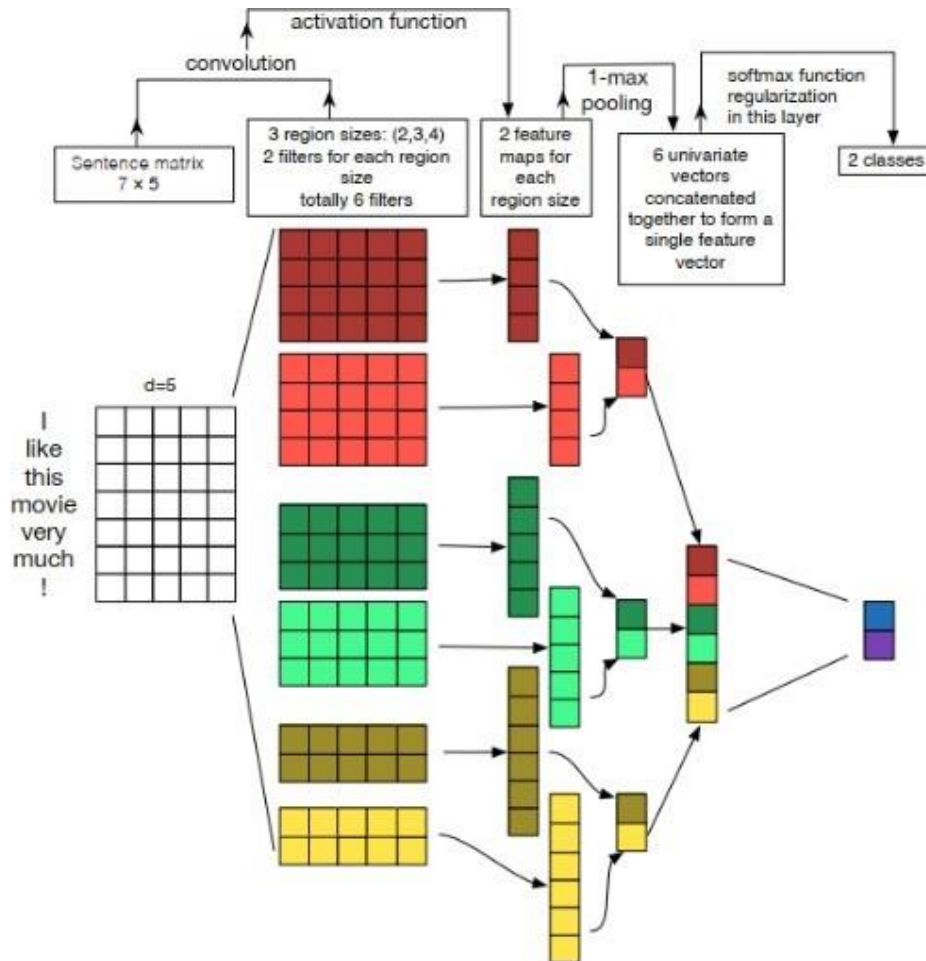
activation function

convolution

1-max pooling

softmax function regularization in this layer

Sentence matrix 7 × 5

3 region sizes: (2,3,4) 2 filters for each region size totally 6 filters

2 feature maps for each region size

6 univariate vectors concatenated together to form a single feature vector

2 classes

d=5

I like this movie very much !